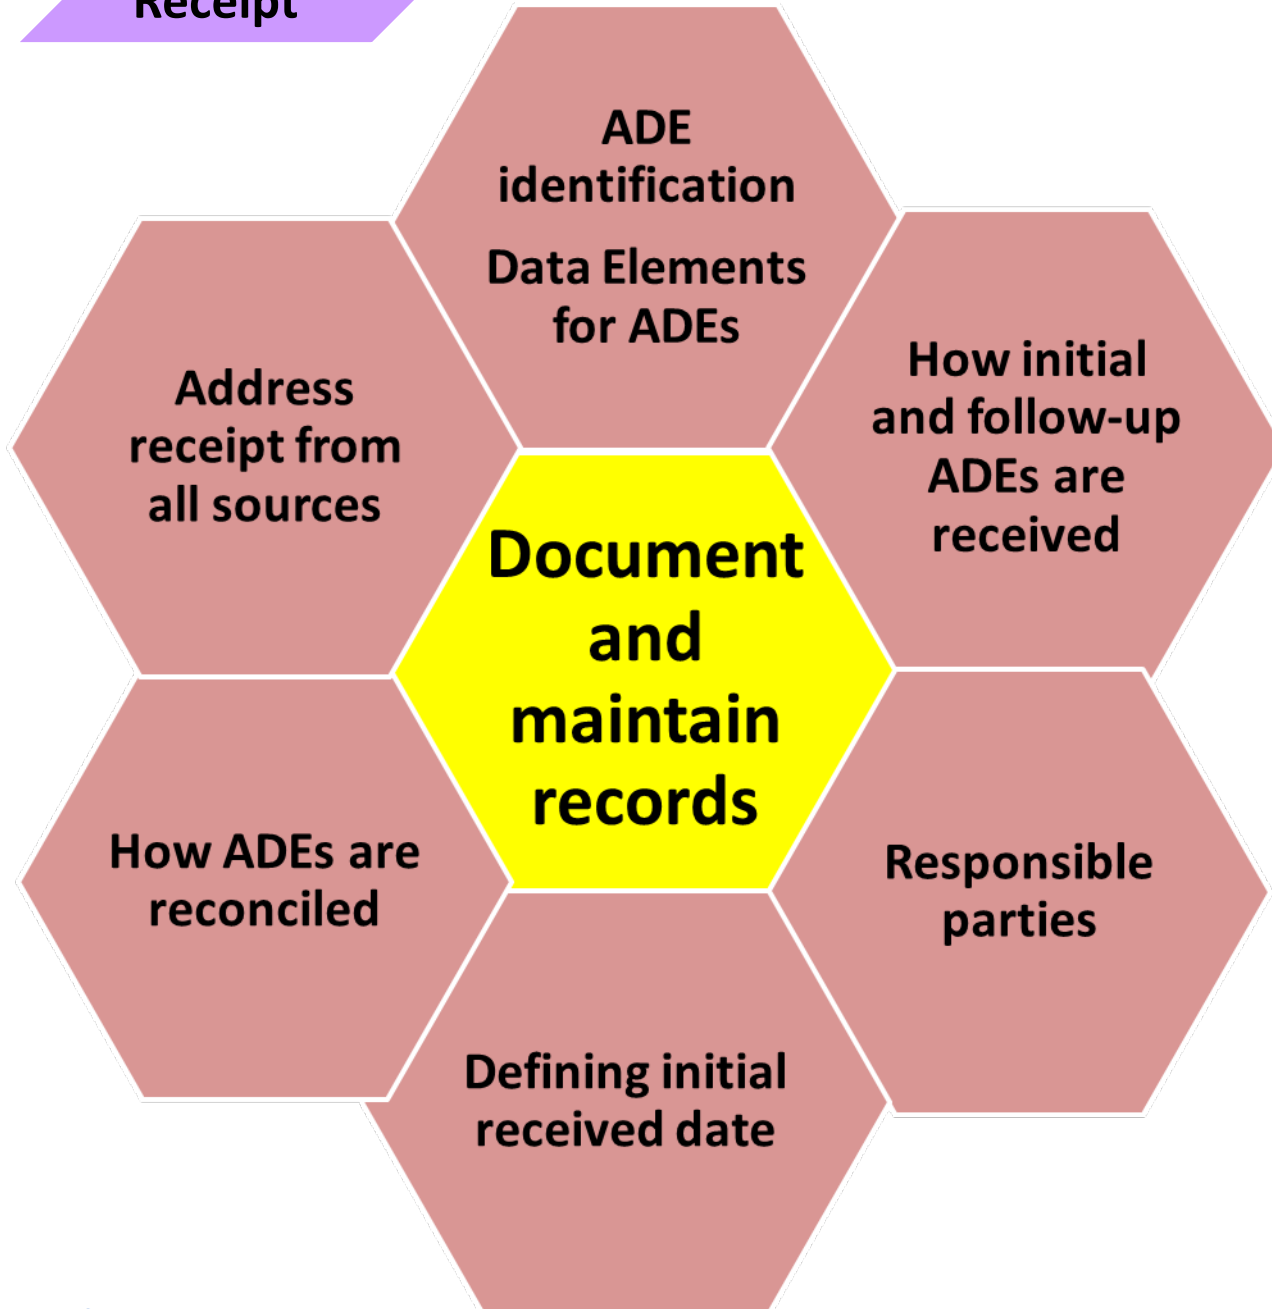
Receipt

ADE identification

Data Elements for ADEs

Address receipt from all sources

How initial and follow-up ADEs are received

Document and maintain records

How ADEs are reconciled

Responsible parties

Defining initial received date